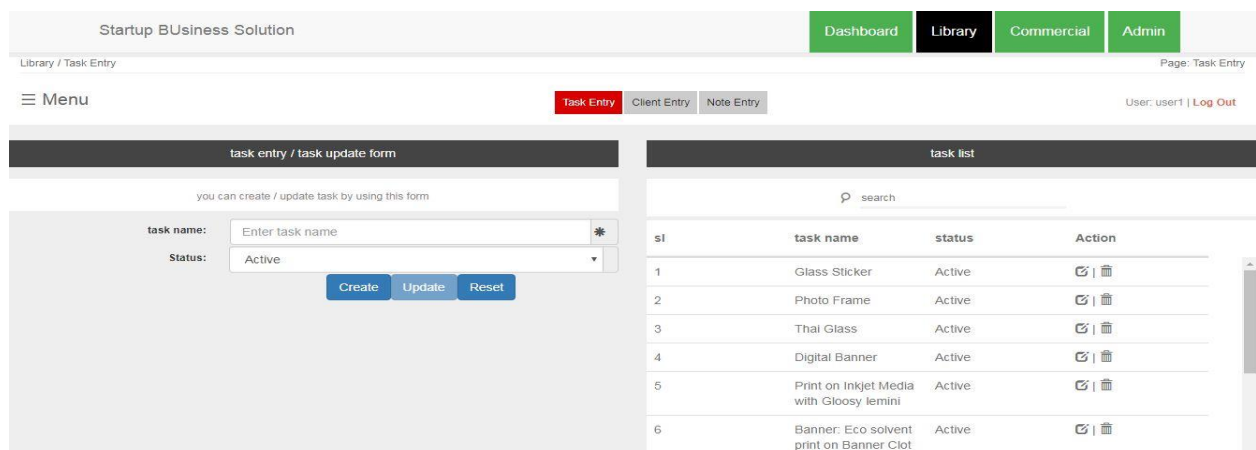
Startup BUsiness Solution

Dashboard Library Commercial Admin

Library / Task Entry

Page: Task Entry

≡ Menu

Task Entry Client Entry Note Entry

User: user1 | Log Out

task entry / task update form

you can create / update task by using this form

task name: Enter task name

Status: Active

Create Update Reset

task list

search

| sl | task name | status | Action |
|---|---|---|---|
| 1 | Glass Sticker | Active | |
| 2 | Photo Frame | Active | |
| 3 | Thai Glass | Active | |
| 4 | Digital Banner | Active | |
| 5 | Print on Inkjet Media with Gloosy lemini | Active | |
| 6 | Banner: Eco solvent print on Banner Clot | Active | |